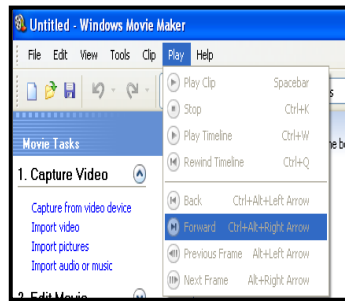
Untitled - Windows Movie Maker

File Edit View Tools Clip Play Help

Movie Tasks

1. Capture Video

Capture from video device
Import video
Import pictures
Import audio or music

2. Edit Movie

Play Clip Spacebar
Stop Ctrl+K
Play Timeline Ctrl+W
Rewind Timeline Ctrl+Q
Back Ctrl+Alt+Left Arrow
Forward Ctrl+Alt+Right Arrow
Previous Frame Alt+Left Arrow
Next Frame Alt+Right Arrow

e be